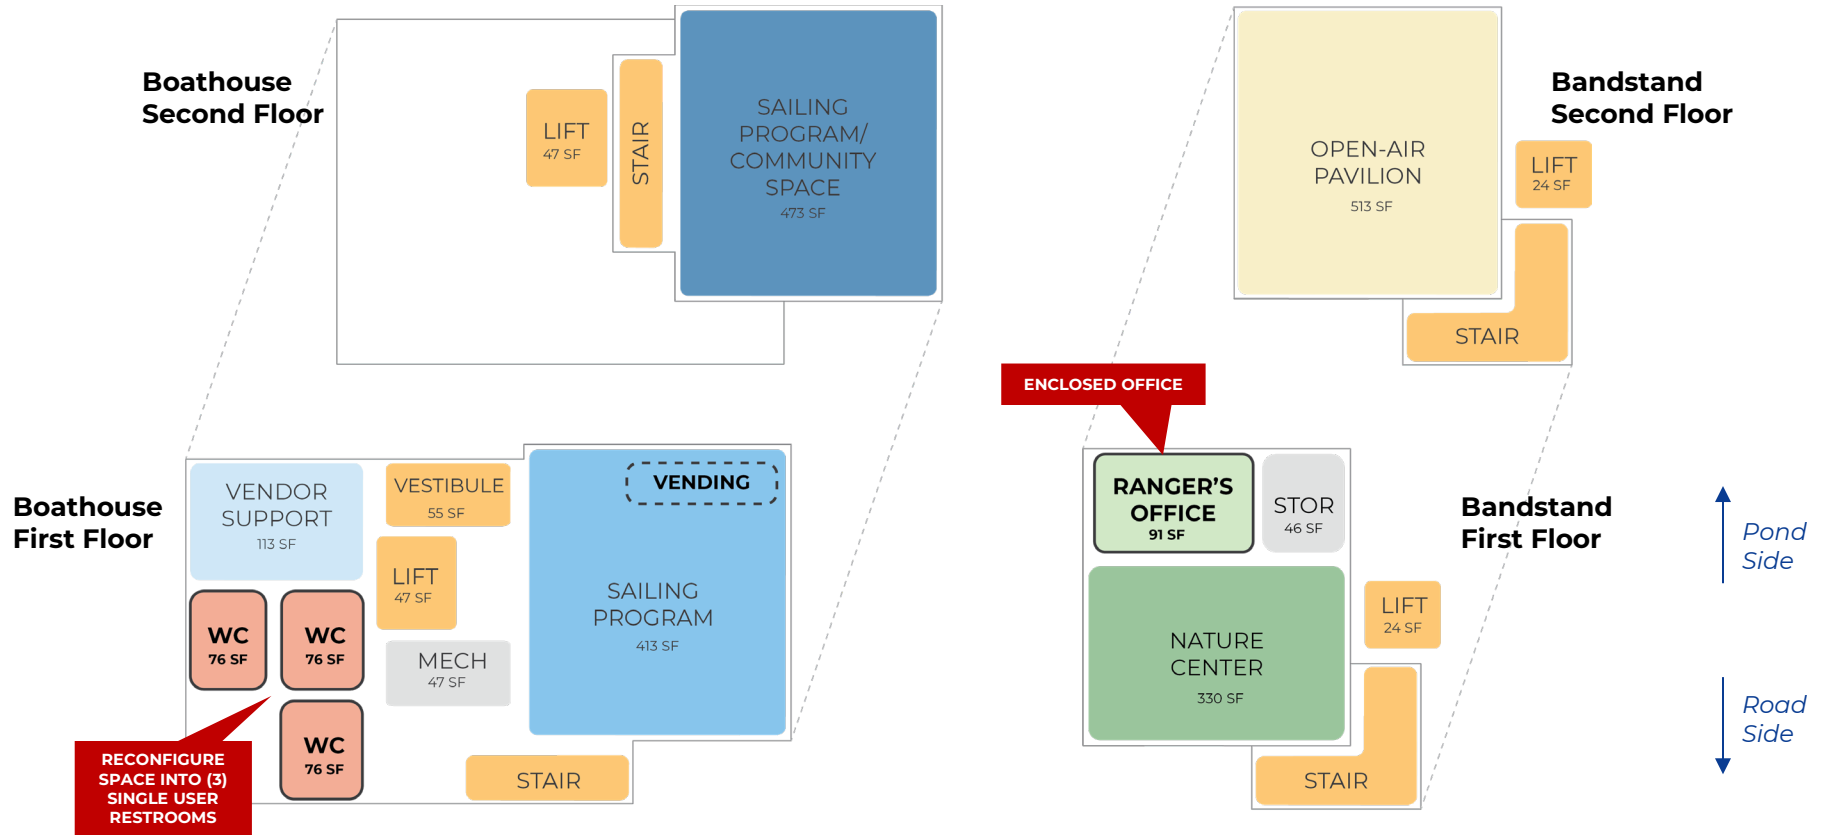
Boathouse Second Floor

LIFT
47 SF

STAIR

SAILING PROGRAM/ COMMUNITY SPACE
473 SF

Bandstand Second Floor

OPEN-AIR PAVILION
513 SF

LIFT
24 SF

STAIR

ENCLOSED OFFICE

Boathouse First Floor

VENDOR SUPPORT
113 SF

VESTIBULE
55 SF

VENDING

LIFT
47 SF

SAILING PROGRAM
413 SF

WC
76 SF

WC
76 SF

MECH
47 SF

WC
76 SF

STAIR

RECONFIGURE SPACE INTO (3) SINGLE USER RESTROOMS

RANGER'S OFFICE
91 SF

STOR
46 SF

Bandstand First Floor

NATURE CENTER
330 SF

LIFT
24 SF

STAIR

Pond Side

Road Side